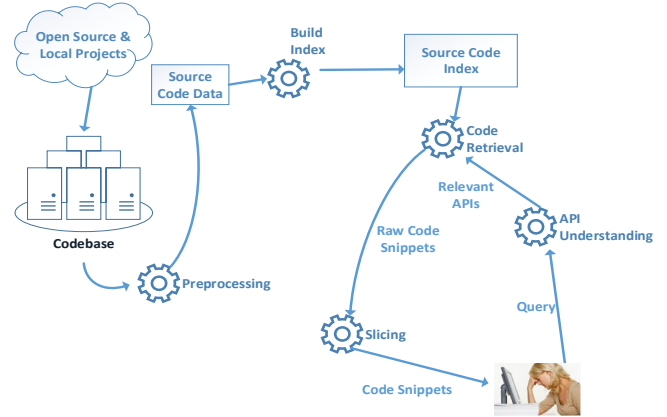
Open Source & Local Projects

Codebase

Preprocessing

Source Code Data

Build Index

Source Code Index

Code Retrieval

Relevant APIs

API Understanding

Raw Code Snippets

Query

Slicing

Code Snippets